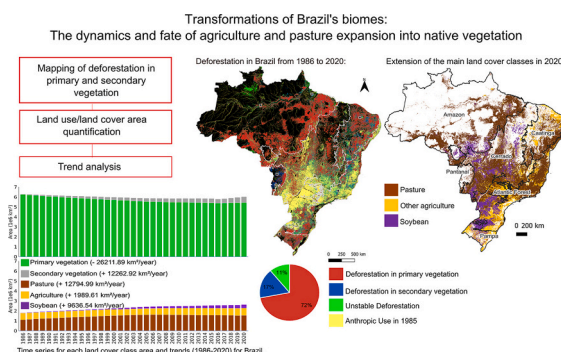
Transformations of Brazil's biomes:
The dynamics and fate of agriculture and pasture expansion into native vegetation

Mapping of deforestation in primary and secondary vegetation

Land use/land cover area quantification

Trend analysis

Deforestation in Brazil from 1986 to 2020:

Extension of the main land cover classes in 2020

Amazon
Caatinga
Cerrado
Pantanal
Atlantic Forest
Pampa

Pasture
Other agriculture
Soybean

0 200 km

0 250 500 km

Area (1e6 km²)
7
6
5
4
3
2
1
0

Primary vegetation (- 26211.89 km²/year)
Secondary vegetation (+ 12262.92 km²/year)
Pasture (+ 12794.99 km²/year)
Agriculture (+ 1989.61 km²/year)
Soybean (+ 9636.54 km²/year)

Area (1e6 km²)
3
2
1
0

1986 1987 1988 1989 1990 1991 1992 1993 1994 1995 1996 1997 1998 1999 2000 2001 2002 2003 2004 2005 2006 2007 2008 2009 2010 2011 2012 2013 2014 2015 2016 2017 2018 2019 2020

11%
17%
72%

Deforestation in primary vegetation
Deforestation in secondary vegetation
Unstable Deforestation
Anthropic Use in 1985

Time series for each land cover class area and trends (1986-2020) for Brazil